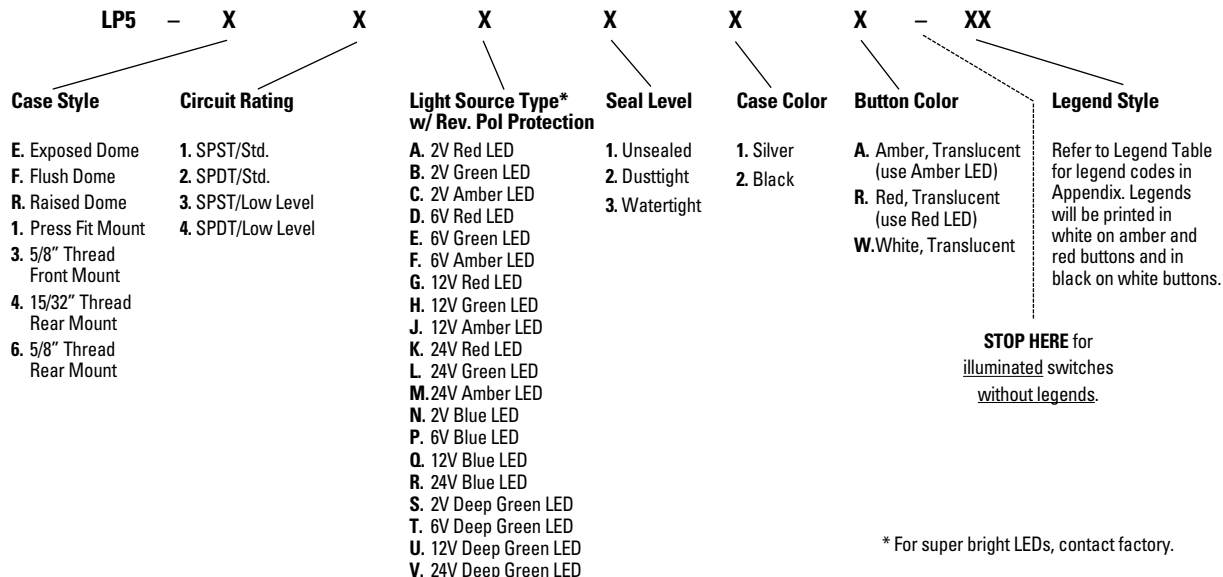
LP5 – X X X X X X – XX

Case Style

E. Exposed Dome
F. Flush Dome
R. Raised Dome
1. Press Fit Mount
3. 5/8" Thread Front Mount
4. 15/32" Thread Rear Mount
6. 5/8" Thread Rear Mount

Circuit Rating

1. SPST/Std.
2. SPDT/Std.
3. SPST/Low Level
4. SPDT/Low Level

Light Source Type* w/ Rev. Pol Protection

A. 2V Red LED
B. 2V Green LED
C. 2V Amber LED
D. 6V Red LED
E. 6V Green LED
F. 6V Amber LED
G. 12V Red LED
H. 12V Green LED
J. 12V Amber LED
K. 24V Red LED
L. 24V Green LED
M. 24V Amber LED
N. 2V Blue LED
P. 6V Blue LED
Q. 12V Blue LED
R. 24V Blue LED
S. 2V Deep Green LED
T. 6V Deep Green LED
U. 12V Deep Green LED
V. 24V Deep Green LED

Seal Level

1. Unsealed
2. Dusttight
3. Watertight

Case Color

1. Silver
2. Black

Button Color

A. Amber, Translucent (use Amber LED)
R. Red, Translucent (use Red LED)
W. White, Translucent

Legend Style

Refer to Legend Table for legend codes in Appendix. Legends will be printed in white on amber and red buttons and in black on white buttons.

STOP HERE for illuminated switches without legends.

* For super bright LEDs, contact factory.